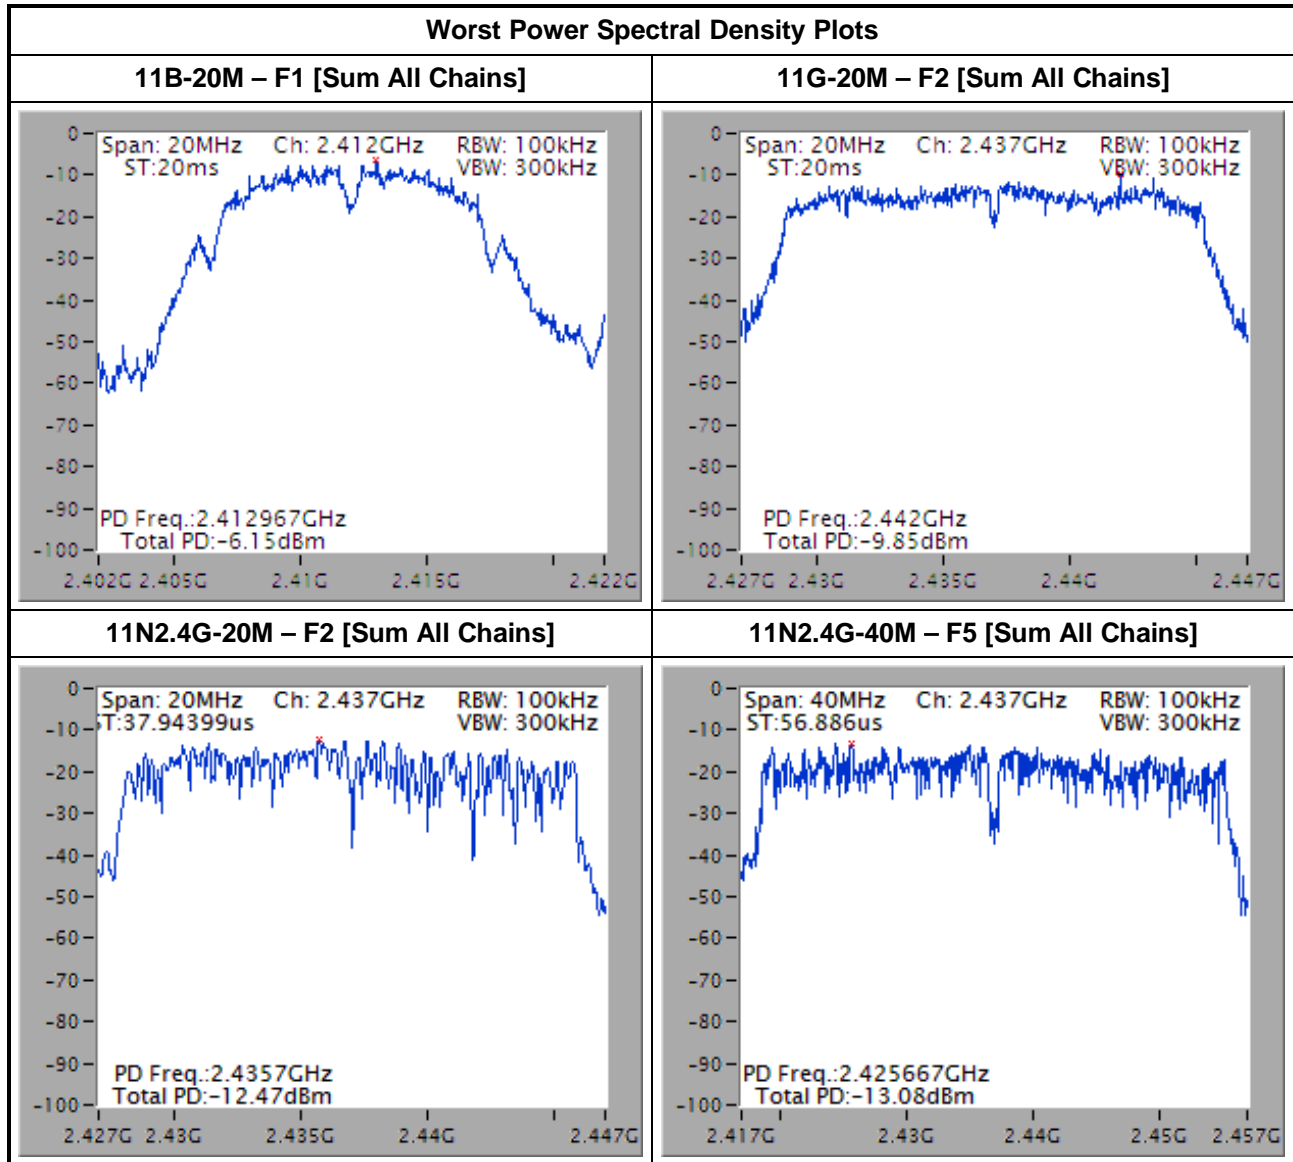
Worst Power Spectral Density Plots

| 11B-20M – F1 [Sum All Chains] | 11G-20M – F2 [Sum All Chains] |
|---|---|
| 0 -10 -20 -30 -40 -50 -60 -70 -80 -90 -100 Span: 20MHz Ch: 2.412GHz RBW: 100kHz ST:20ms VBW: 300kHz PD Freq.:2.412967GHz Total PD:-6.15dBm 2.402G 2.405G 2.41G 2.415G 2.422G | 0 -10 -20 -30 -40 -50 -60 -70 -80 -90 -100 Span: 20MHz Ch: 2.437GHz RBW: 100kHz ST:20ms VBW: 300kHz PD Freq.:2.442GHz Total PD:-9.85dBm 2.427G 2.43G 2.435G 2.44G 2.447G |
| 11N2.4G-20M – F2 [Sum All Chains] | 11N2.4G-40M – F5 [Sum All Chains] |
| 0 -10 -20 -30 -40 -50 -60 -70 -80 -90 -100 Span: 20MHz Ch: 2.437GHz RBW: 100kHz ST:37.94399us VBW: 300kHz PD Freq.:2.4357GHz Total PD:-12.47dBm 2.427G 2.43G 2.435G 2.44G 2.447G | 0 -10 -20 -30 -40 -50 -60 -70 -80 -90 -100 Span: 40MHz Ch: 2.437GHz RBW: 100kHz ST:56.886us VBW: 300kHz PD Freq.:2.425667GHz Total PD:-13.08dBm 2.417G 2.43G 2.44G 2.45G 2.457G |